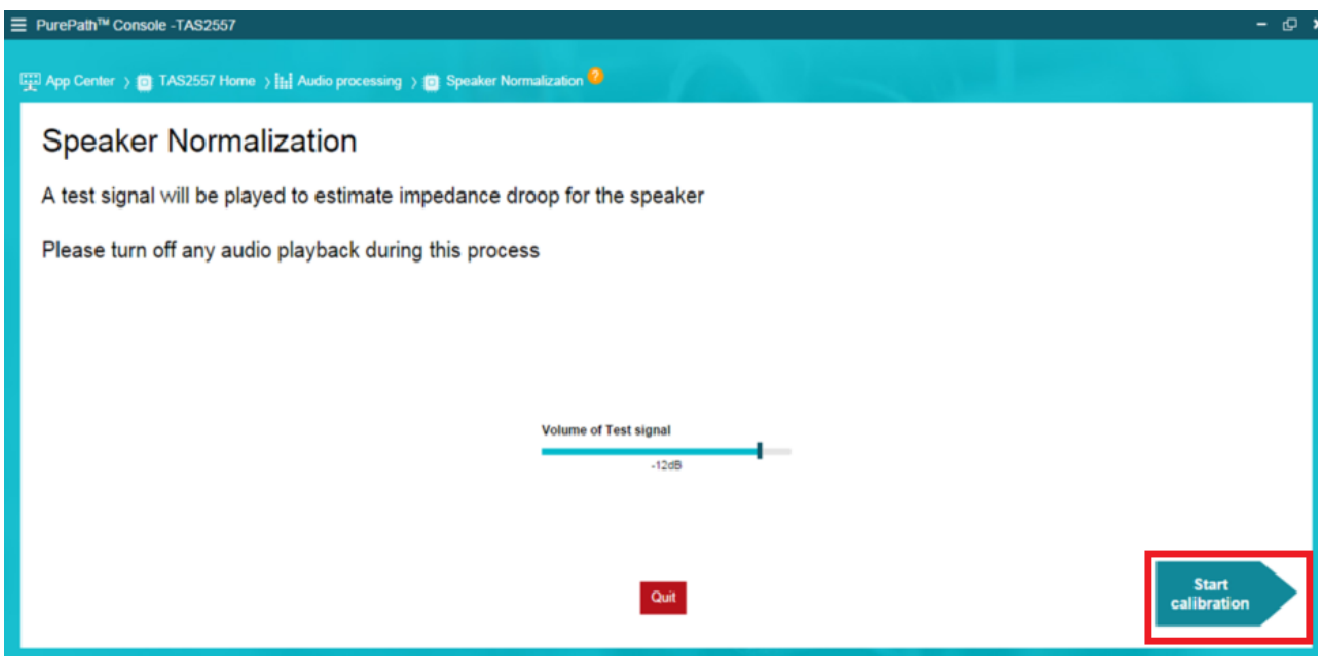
PurePath™ Console -TAS2557

App Center › TAS2557 Home › Audio processing › Speaker Normalization ?

Speaker Normalization

A test signal will be played to estimate impedance droop for the speaker

Please turn off any audio playback during this process

Volume of Test signal

-12dB

Quit

Start calibration